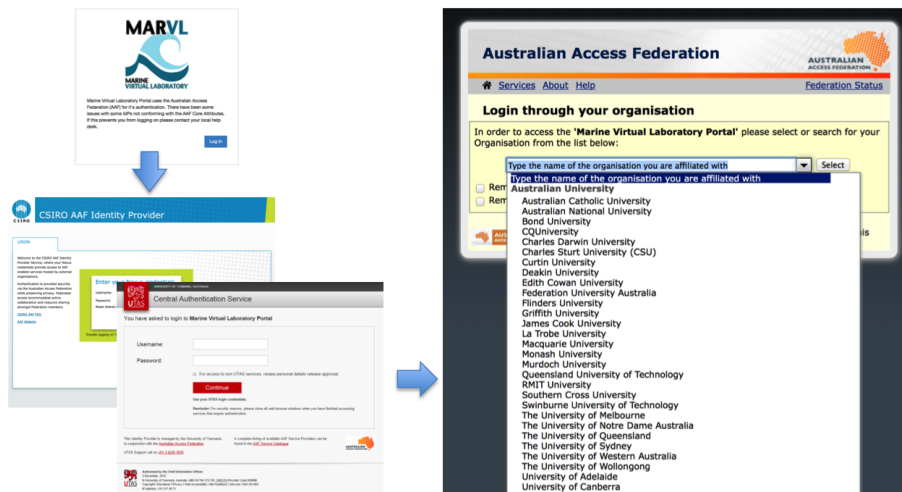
MARVL
MARINE VIRTUAL LABORATORY

Marine Virtual Laboratory Portal uses the Australian Access Federation (AAF) for it's authentication. There have been some issues with some IdPs not conforming with the AAF Core Attributes. If this prevents you from logging on please contact your local help desk.

Log in

CSIRO
CSIRO AAF Identity Provider

LOGIN

Welcome to the CSIRO AAF Identity Provider Service, where your fellow credentials provide access to AAF enabled services hosted by external organisations.

Authentication is provided securely via the Australian Access Federation while preserving privacy. Federated access accommodates active collaboration and resource sharing amongst Federation members.

CSIRO AAF FAQ
AAF Website

Enter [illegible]
Username
Password
Reset chosen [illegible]

UNIVERSITY OF TASMANIA AUSTRALIA
UTAS
Central Authentication Service

You have asked to login to Marine Virtual Laboratory Portal

Username:
Password:

For access to non-UTAS services, review personal details release approval

Continue

Use your UTAS login credentials.

Reminder: For security reasons, please close all web browser windows when you have finished accessing services that require authentication.

This Identity Provider is managed by the University of Tasmania in conjunction with the Australian Access Federation
UTAS Support call on (03) 6226 1818

A complete listing of available AAF Service Providers can be found in the AAF Service Catalogue

Authorised by the Chief Information Officer

Australian Access Federation
AUSTRALIAN ACCESS FEDERATION

Services About Help
Federation Status

Login through your organisation

In order to access the 'Marine Virtual Laboratory Portal' please select or search for your Organisation from the list below:

Type the name of the organisation you are affiliated with
Select

Rem
Rem

AUSTRALIAN ACCESS FEDERATION
is

Type the name of the organisation you are affiliated with
Australian University
Australian Catholic University
Australian National University
Bond University
CQUniversity
Charles Darwin University
Charles Sturt University (CSU)
Curtin University
Deakin University
Edith Cowan University
Federation University Australia
Flinders University
Griffith University
James Cook University
La Trobe University
Macquarie University
Monash University
Murdoch University
Queensland University of Technology
RMIT University
Southern Cross University
Swinburne University of Technology
The University of Melbourne
The University of Notre Dame Australia
The University of Queensland
The University of Sydney
The University of Western Australia
The University of Wollongong
University of Adelaide
University of Canberra